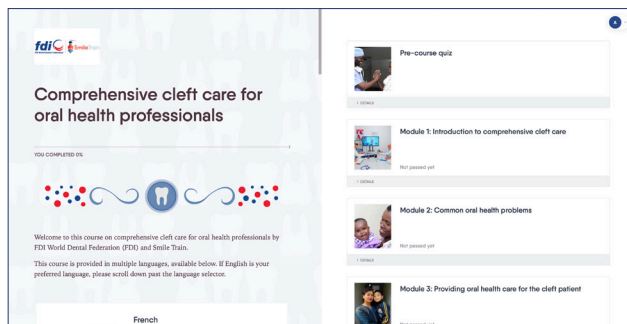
fdi Smile Train

Comprehensive cleft care for oral health professionals

YOU COMPLETED 0%

Welcome to this course on comprehensive cleft care for oral health professionals by FDI World Dental Federation (FDI) and Smile Train.

This course is provided in multiple languages, available below. If English is your preferred language, please scroll down past the language selector.

French

Pre-course quiz

DETAILS

Module 1: Introduction to comprehensive cleft care

Not passed yet

DETAILS

Module 2: Common oral health problems

Not passed yet

DETAILS

Module 3: Providing oral health care for the cleft patient

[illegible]